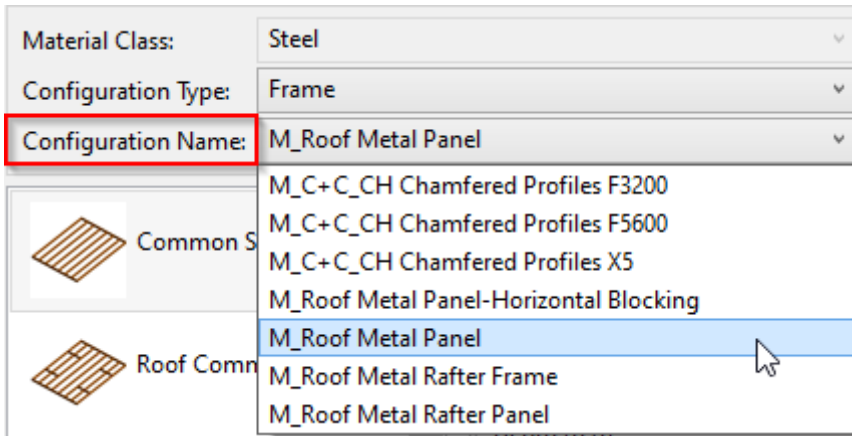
Material Class: Steel

Configuration Type: Frame

Configuration Name: M_Roof Metal Panel

M_C+C_CH Chamfered Profiles F3200
M_C+C_CH Chamfered Profiles F5600
M_C+C_CH Chamfered Profiles X5
M_Roof Metal Panel-Horizontal Blocking
M_Roof Metal Panel
M_Roof Metal Rafter Frame
M_Roof Metal Rafter Panel

Common S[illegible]

Roof Comm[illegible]